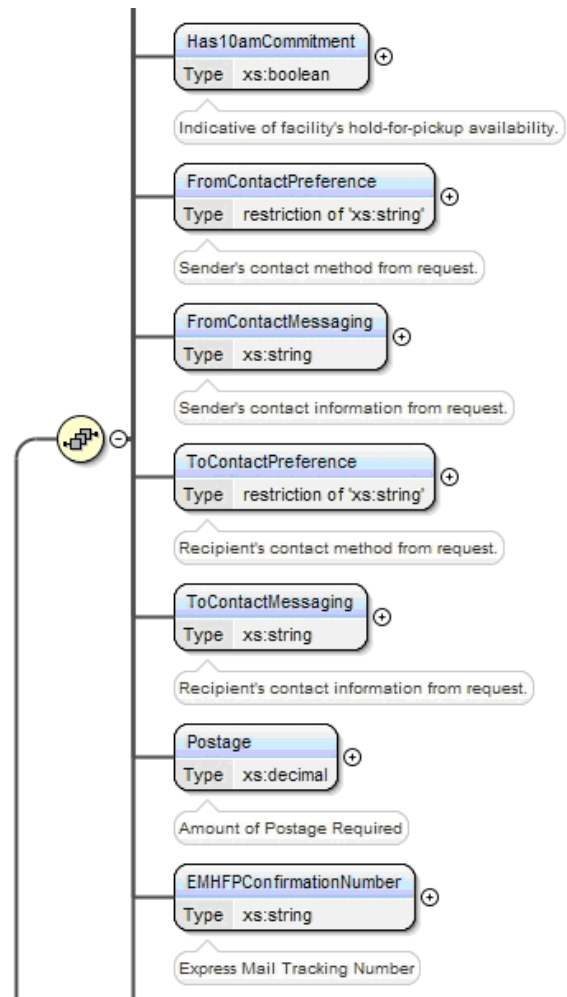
Has10amCommitment
Type xs:boolean

Indicative of facility's hold-for-pickup availability.

FromContactPreference
Type restriction of 'xs:string'

Sender's contact method from request.

FromContactMessaging
Type xs:string

Sender's contact information from request.

ToContactPreference
Type restriction of 'xs:string'

Recipient's contact method from request.

ToContactMessaging
Type xs:string

Recipient's contact information from request.

Postage
Type xs:decimal

Amount of Postage Required

EMHFPConfirmationNumber
Type xs:string

Express Mail Tracking Number